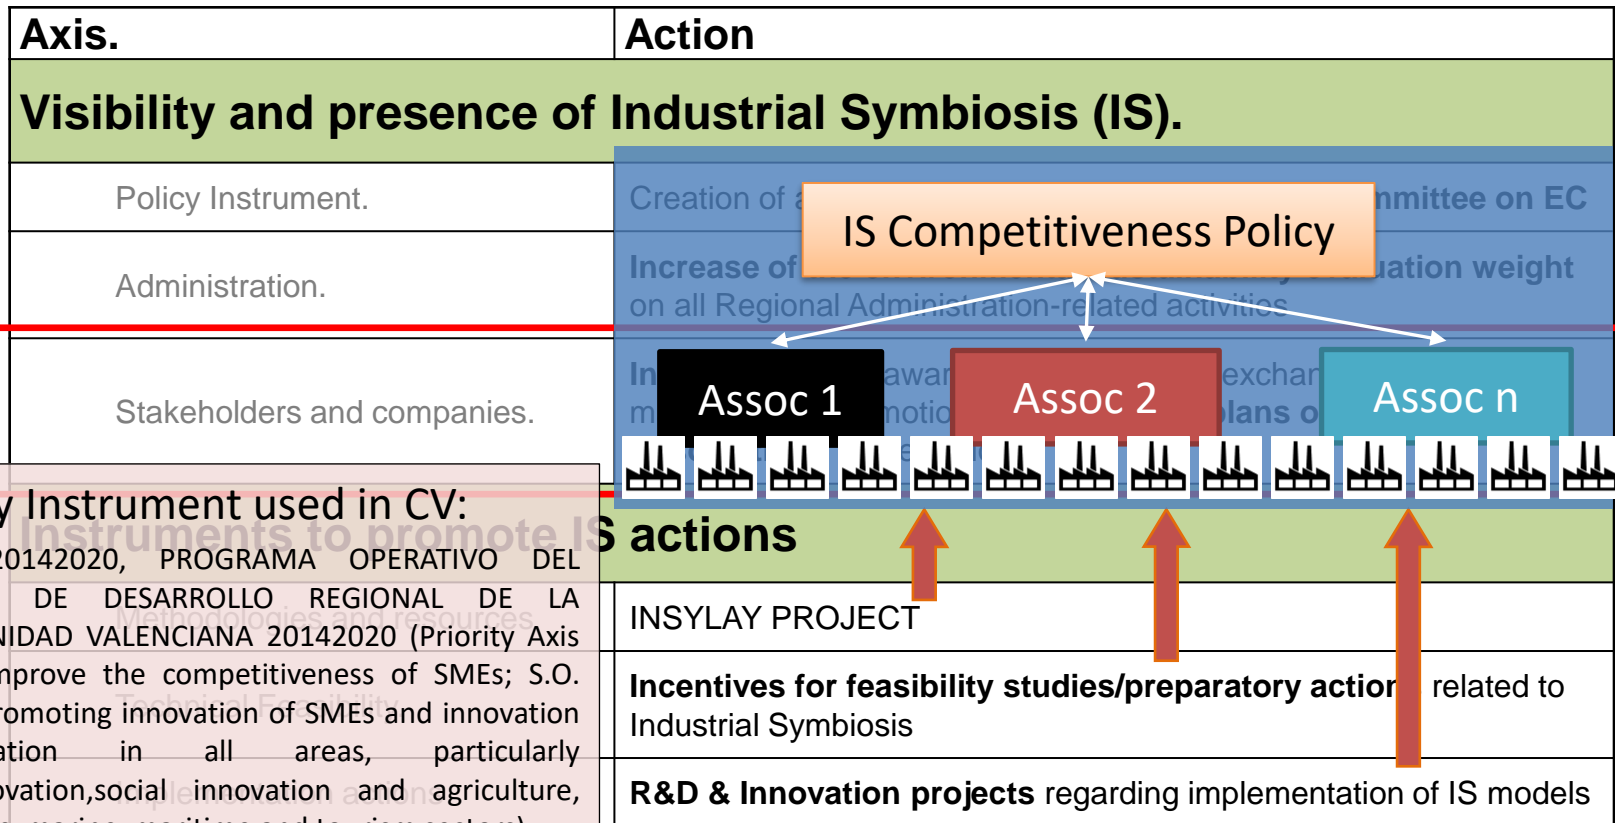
| Axis. | Action |
|---|---|

Visibility and presence of Industrial Symbiosis (IS).

Policy Instrument.

Creation of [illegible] mmittee on EC

IS Competitiveness Policy

Administration.

Increase of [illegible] uation weight on all Regional Administration-related activities

Stakeholders and companies.

In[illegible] awar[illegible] exchan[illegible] m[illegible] motio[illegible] plans o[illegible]

Assoc 1

Assoc 2

Assoc n

y Instrument used in CV:
20142020, PROGRAMA OPERATIVO DEL DE DESARROLLO REGIONAL DE LA NIDAD VALENCIANA 20142020 (Priority Axis mprove the competitiveness of SMEs; S.O. romoting innovation of SMEs and innovation ation in all areas, particularly ovation,social innovation and agriculture, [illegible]

Instruments to promote IS actions

Methodologies and resources

Technical Feasibility

Implementation actions

INSYLAY PROJECT

Incentives for feasibility studies/preparatory action related to Industrial Symbiosis

R&D & Innovation projects regarding implementation of IS models